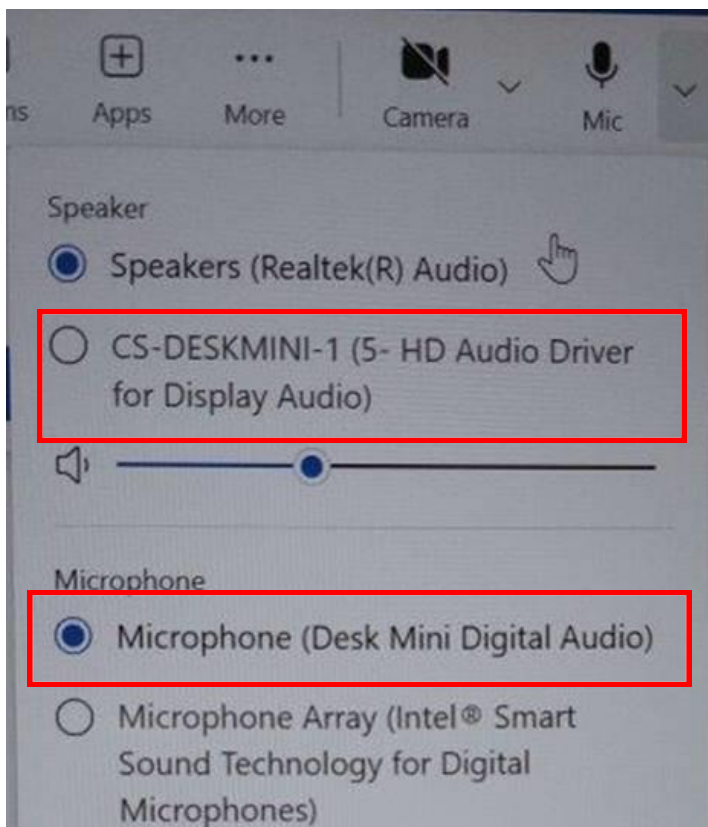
ns Apps More Camera Mic

Speaker

Speakers (Realtek(R) Audio)

CS-DESKMINI-1 (5- HD Audio Driver for Display Audio)

Microphone

Microphone (Desk Mini Digital Audio)

Microphone Array (Intel® Smart Sound Technology for Digital Microphones)